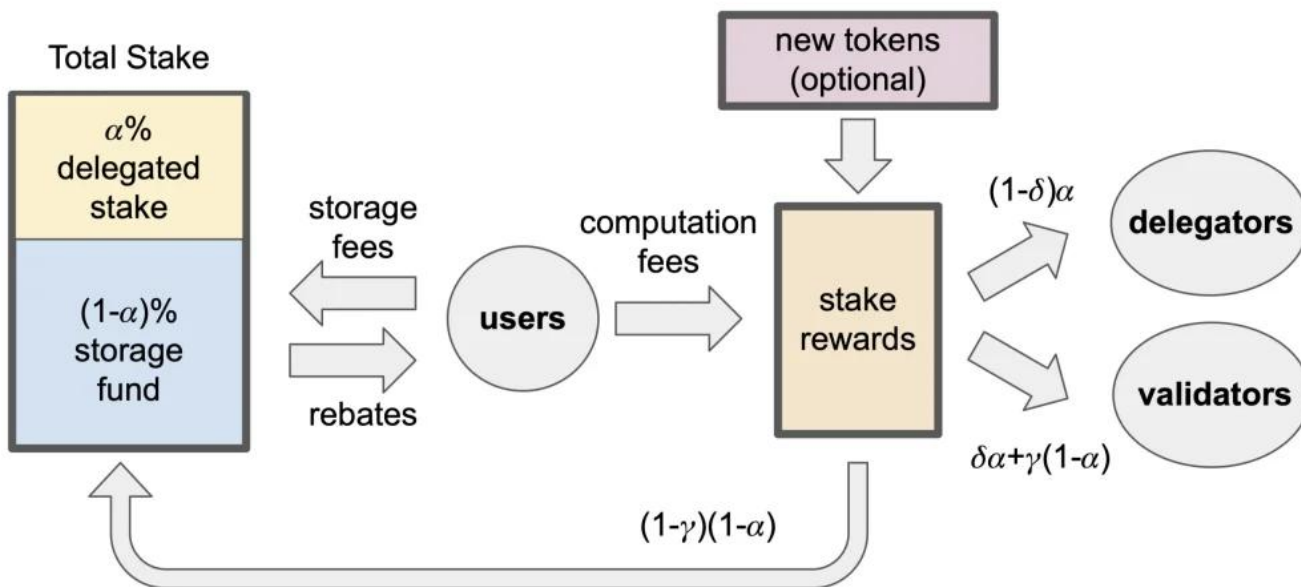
Total Stake

$\alpha$% delegated stake

(1-$\alpha$)% storage fund

storage fees

rebates

users

computation fees

new tokens (optional)

stake rewards

(1-$\delta$)$\alpha$

delegators

validators

$\delta\alpha$+$\gamma$(1-$\alpha$)

(1-$\gamma$)(1-$\alpha$)